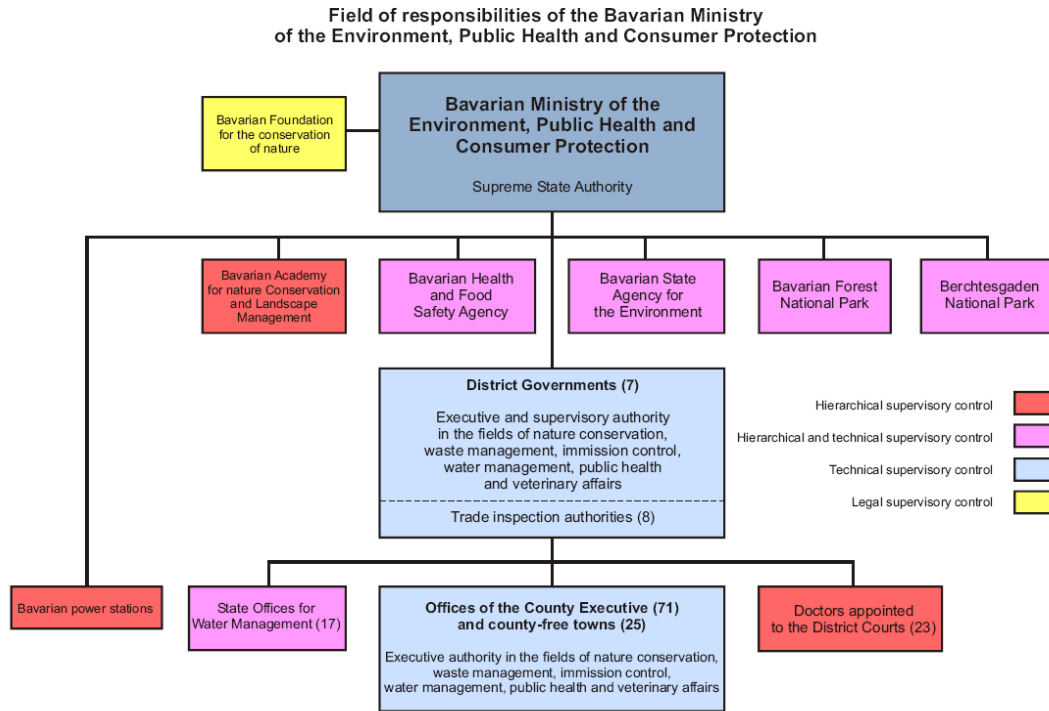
Field of responsibilities of the Bavarian Ministry of the Environment, Public Health and Consumer Protection

Bavarian Foundation for the conservation of nature

Bavarian Ministry of the Environment, Public Health and Consumer Protection

Supreme State Authority

Bavarian Academy for nature Conservation and Landscape Management

Bavarian Health and Food Safety Agency

Bavarian State Agency for the Environment

Bavarian Forest National Park

Berchtesgaden National Park

District Governments (7)

Executive and supervisory authority in the fields of nature conservation, waste management, immission control, water management, public health and veterinary affairs

Trade inspection authorities (8)

Hierarchical supervisory control

Hierarchical and technical supervisory control

Technical supervisory control

Legal supervisory control

Bavarian power stations

State Offices for Water Management (17)

Offices of the County Executive (71) and county-free towns (25)

Executive authority in the fields of nature conservation, waste management, immission control, water management, public health and veterinary affairs

Doctors appointed to the District Courts (23)